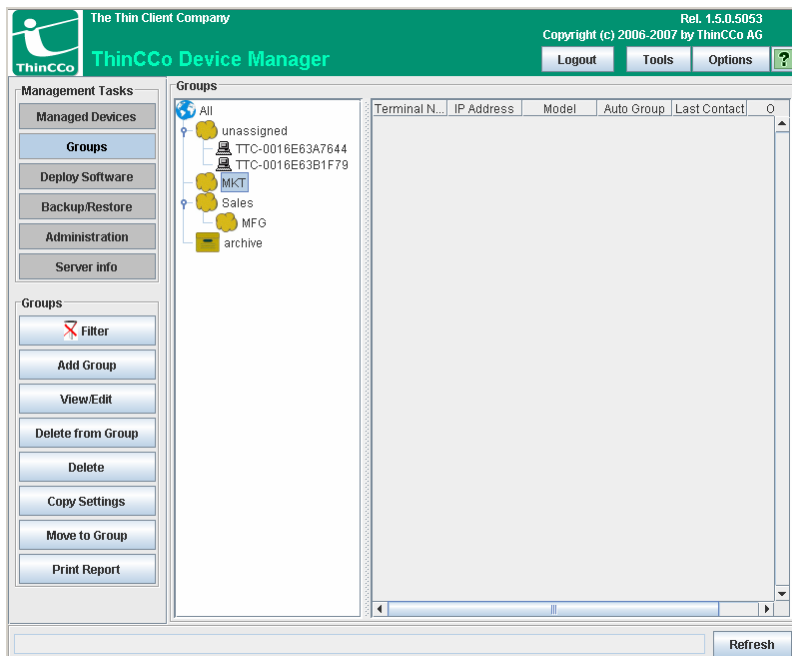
ThinCCo

The Thin Client Company

ThinCCo Device Manager

Rel. 1.5.0.5053

Copyright (c) 2006-2007 by ThinCCo AG

Logout

Tools

Options

?

Management Tasks

Managed Devices

Groups

Deploy Software

Backup/Restore

Administration

Server info

Groups

Filter

Add Group

View/Edit

Delete from Group

Delete

Copy Settings

Move to Group

Print Report

Groups

All

unassigned

TTC-0016E63A7644

TTC-0016E63B1F79

MKT

Sales

MFG

archive

| Terminal N... | IP Address | Model | Auto Group | Last Contact | O |
|---|---|---|---|---|---|

Refresh